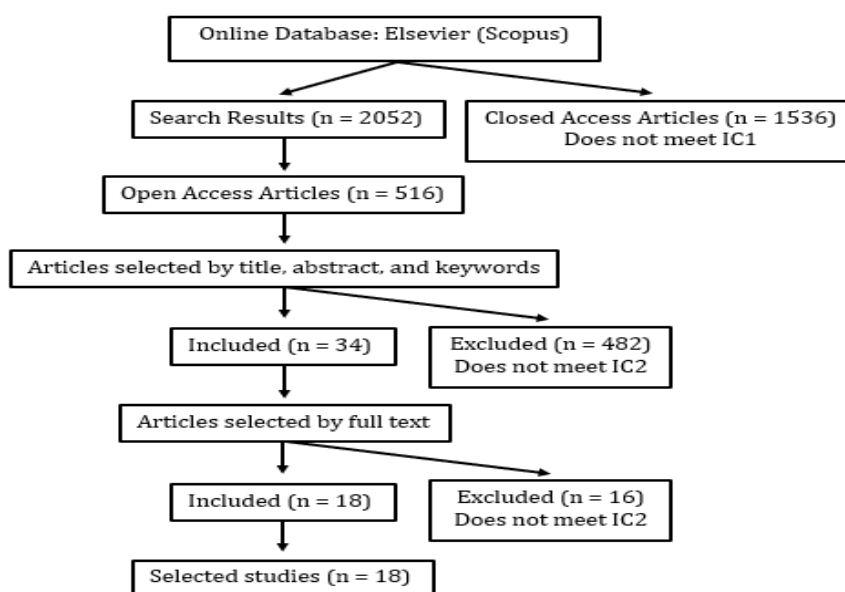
Online Database: Elsevier (Scopus)

Search Results (n = 2052)

Closed Access Articles (n = 1536)
Does not meet IC1

Open Access Articles (n = 516)

Articles selected by title, abstract, and keywords

Included (n = 34)

Excluded (n = 482)
Does not meet IC2

Articles selected by full text

Included (n = 18)

Excluded (n = 16)
Does not meet IC2

Selected studies (n = 18)